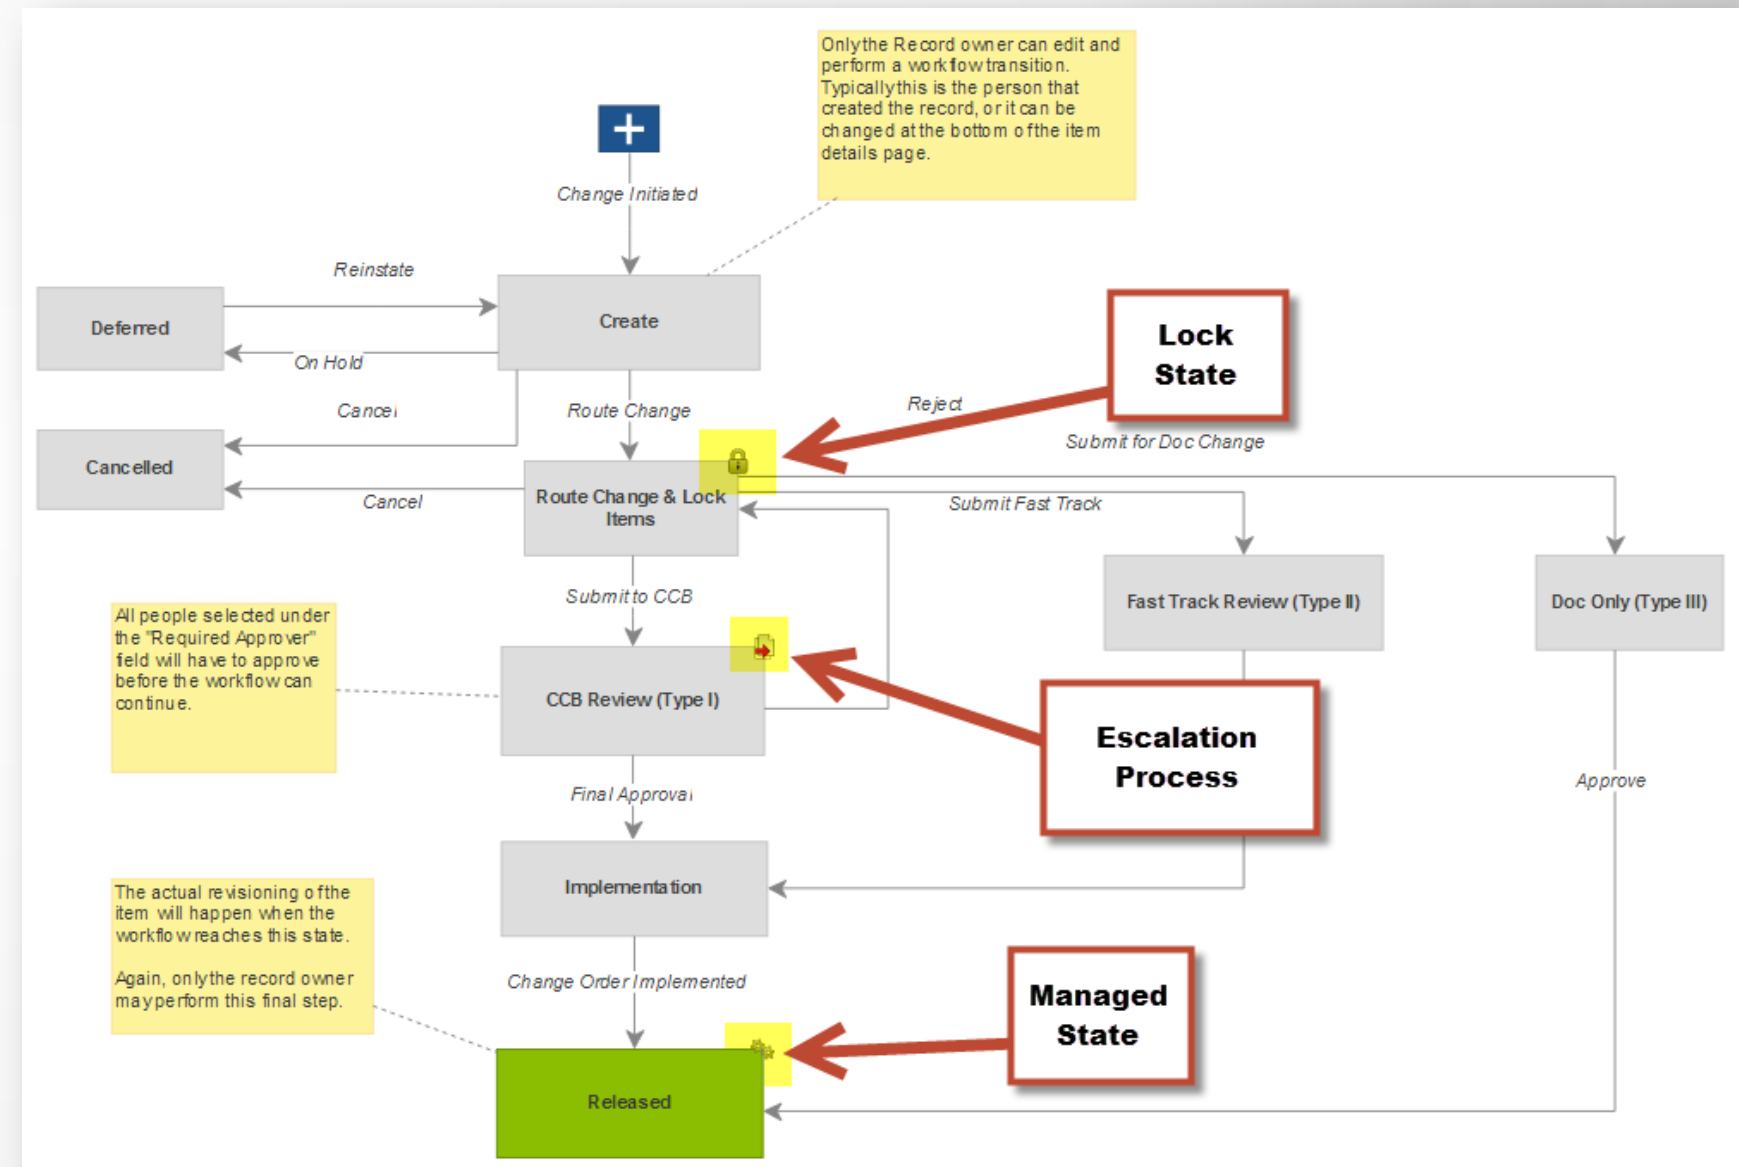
Onlythe Record owner can edit and perform a workflow transition. Typicallythis is the person that created the record, or it can be changed at the bottom of the item details page.

Change Initiated

Reinstate

Deferred

Create

On Hold

Lock State

Cancel

Route Change

Reject

Submit for Doc Change

Cancelled

Cancel

Route Change & Lock Items

Submit Fast Track

Fast Track Review (Type II)

Doc Only (Type III)

Submit to CCB

All people selected under the "Required Approver" field will have to approve before the workflow can continue.

CCB Review (Type I)

Escalation Process

Approve

Final Approval

Implementation

The actual revisioning of the item will happen when the workflow reaches this state.

Again, onlythe record owner mayperform this final step.

Change Order Implemented

Managed State

Released